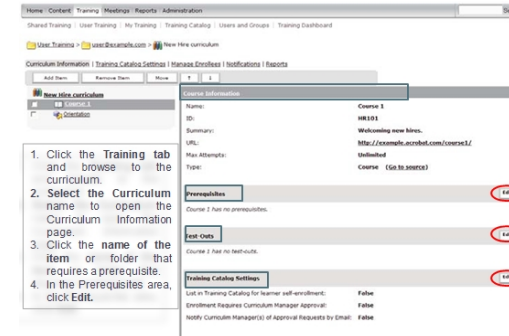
Home Content Training Meetings Reports Administration

Shared Training | User Training | My Training | Training Catalog | Users and Groups | Training Dashboard

User Training > user@example.com > New Hire curriculum

Curriculum Information | Training Catalog Settings | Manage Enrollees | Notifications | Reports

Add Item Remove Item Move ↑ ↓

New Hire curriculum
Course 1
Orientation

1. Click the Training tab and browse to the curriculum.
2. Select the Curriculum name to open the Curriculum Information page.
3. Click the name of the item or folder that requires a prerequisite.
4. In the Prerequisites area, click Edit.

Course Information

| | |
|---|---|
| Name: | Course 1 |
| ID: | HR101 |
| Summary: | Welcoming new hires. |
| URL: | http://example.acrobat.com/course1/ |
| Max Attempts: | Unlimited |
| Type: | Course (Go to source) |

Prerequisites
Ed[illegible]
Course 1 has no prerequisites.

Test-Outs
Ed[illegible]
Course 1 has no test-outs.

Training Catalog Settings
Ed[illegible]

| | |
|---|---|
| List in Training Catalog for learner self-enrollment: | False |
| Enrollment Requires Curriculum Manager Approval: | False |
| Notify Curriculum Manager(s) of Approval Requests by Email: | False |